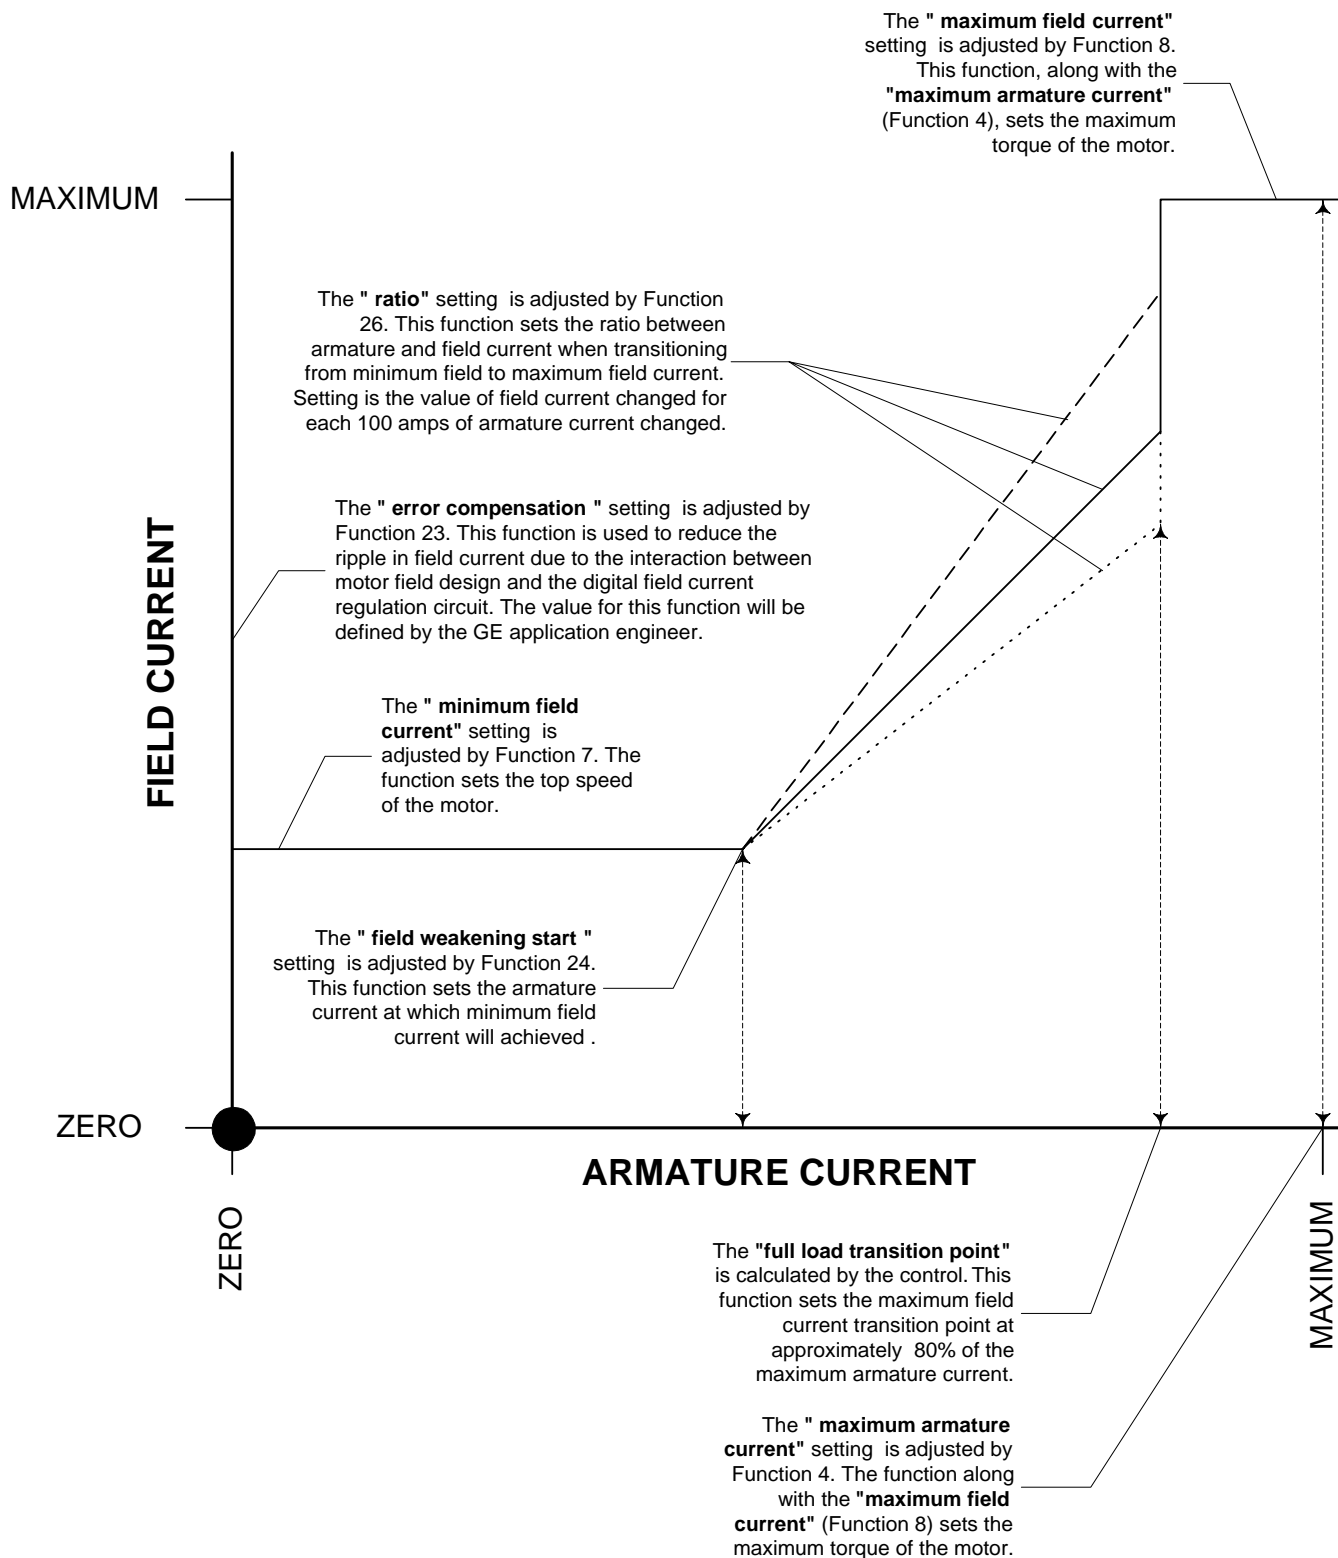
The " maximum field current" setting is adjusted by Function 8. This function, along with the "maximum armature current" (Function 4), sets the maximum torque of the motor.

MAXIMUM

The " ratio" setting is adjusted by Function 26. This function sets the ratio between armature and field current when transitioning from minimum field to maximum field current. Setting is the value of field current changed for each 100 amps of armature current changed.

The " error compensation " setting is adjusted by Function 23. This function is used to reduce the ripple in field current due to the interaction between motor field design and the digital field current regulation circuit. The value for this function will be defined by the GE application engineer.

FIELD CURRENT

The " minimum field current" setting is adjusted by Function 7. The function sets the top speed of the motor.

The " field weakening start " setting is adjusted by Function 24. This function sets the armature current at which minimum field current will achieved .

ZERO

ARMATURE CURRENT

ZERO

MAXIMUM

The "full load transition point" is calculated by the control. This function sets the maximum field current transition point at approximately 80% of the maximum armature current.

The " maximum armature current" setting is adjusted by Function 4. The function along with the "maximum field current" (Function 8) sets the maximum torque of the motor.